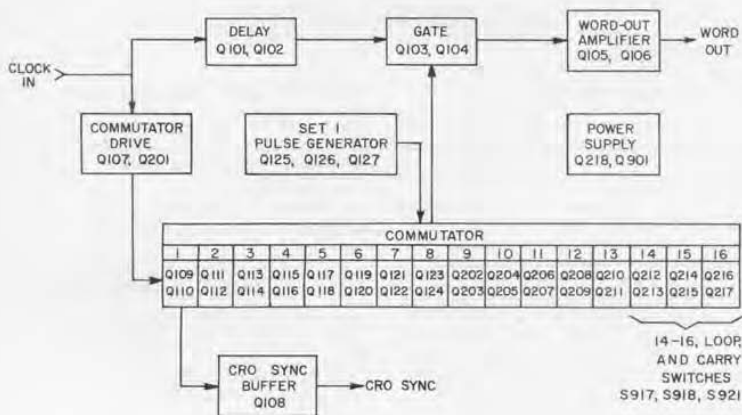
CLOCK IN

DELAY
Q101, Q102

GATE
Q103, Q104

WORD-OUT AMPLIFIER
Q105, Q106

WORD OUT

COMMUTATOR DRIVE
Q107, Q201

SET 1 PULSE GENERATOR
Q125, Q126, Q127

POWER SUPPLY
Q218, Q901

| COMMUTATOR | | | | | | | | | | | | | | | |
|---|---|---|---|---|---|---|---|---|---|---|---|---|---|---|---|
| 1 | 2 | 3 | 4 | 5 | 6 | 7 | 8 | 9 | 10 | 11 | 12 | 13 | 14 | 15 | 16 |
| Q109 Q110 | Q111 Q112 | Q113 Q114 | Q115 Q116 | Q117 Q118 | Q119 Q120 | Q121 Q122 | Q123 Q124 | Q202 Q203 | Q204 Q205 | Q206 Q207 | Q208 Q209 | Q210 Q211 | Q212 Q213 | Q214 Q215 | Q216 Q217 |

14-16, LOOP, AND CARRY SWITCHES
S917, S918, S921

CRO SYNC BUFFER
Q108

CRO SYNC